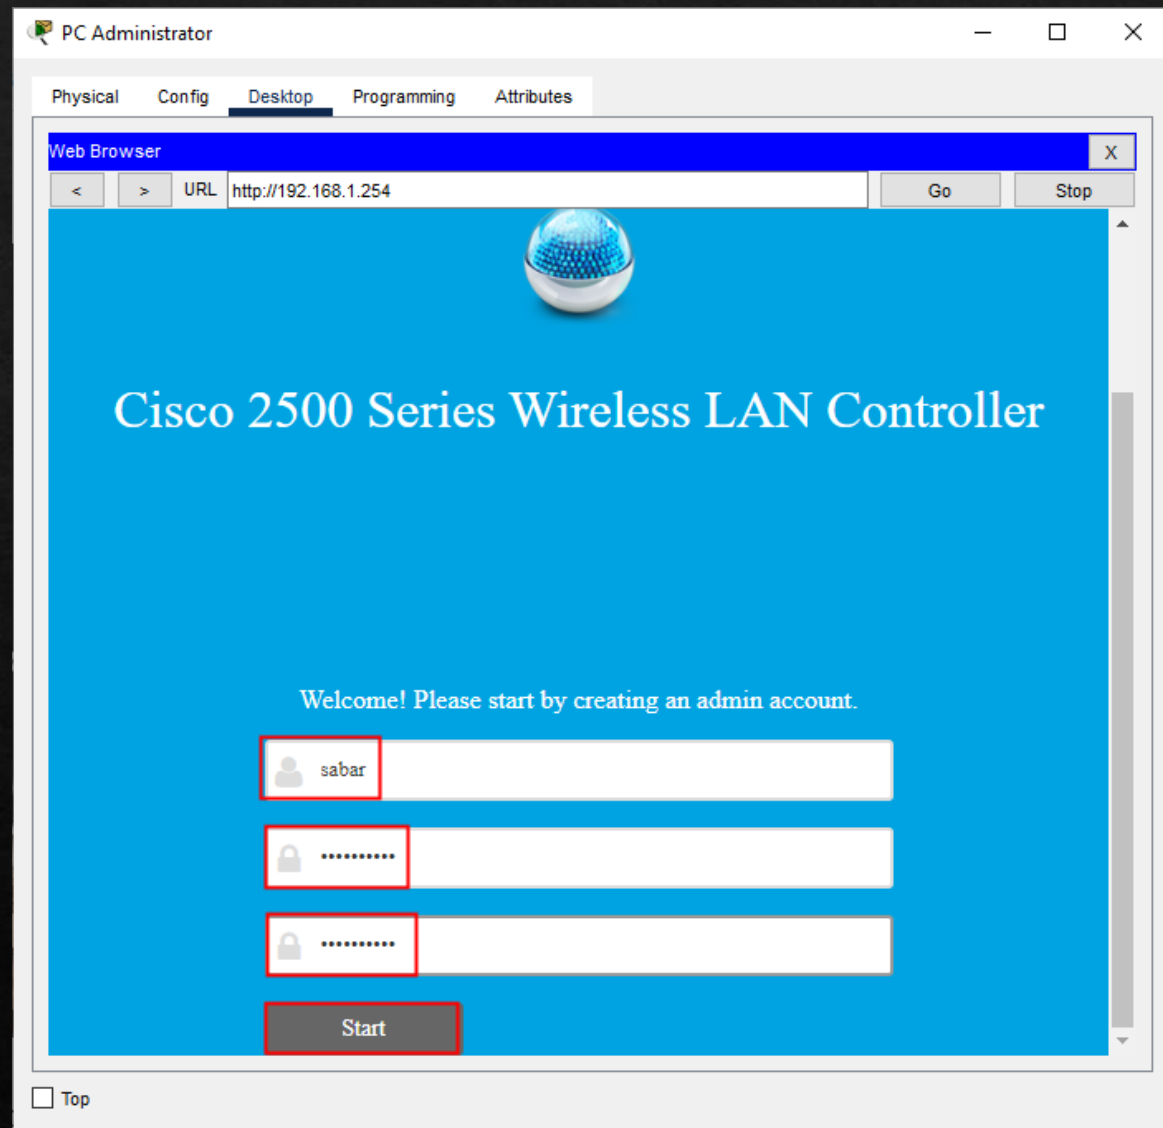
PC Administrator

Physical Config Desktop Programming Attributes

Web Browser X

< > URL http://192.168.1.254 Go Stop

Cisco 2500 Series Wireless LAN Controller

Welcome! Please start by creating an admin account.

sabar

•••••••••••

•••••••••••

Start

Top